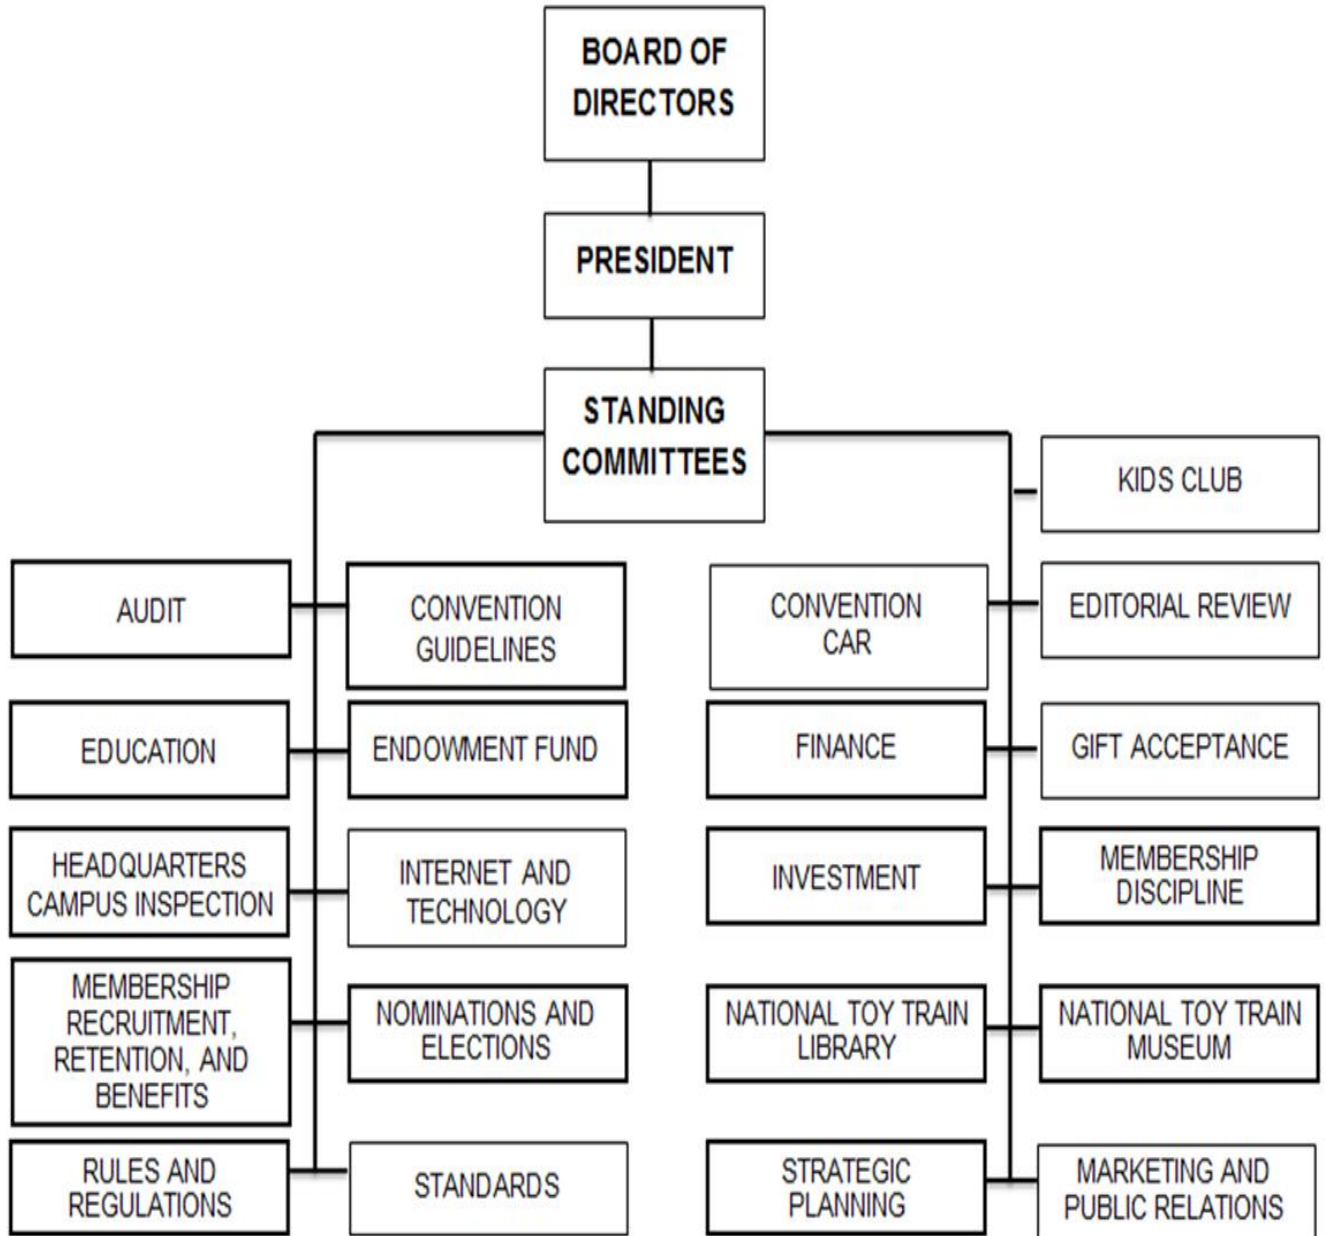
BOARD OF DIRECTORS

PRESIDENT

STANDING COMMITTEES

AUDIT

CONVENTION GUIDELINES

EDUCATION

ENDOWMENT FUND

HEADQUARTERS CAMPUS INSPECTION

INTERNET AND TECHNOLOGY

MEMBERSHIP RECRUITMENT, RETENTION, AND BENEFITS

NOMINATIONS AND ELECTIONS

RULES AND REGULATIONS

STANDARDS

KIDS CLUB

CONVENTION CAR

EDITORIAL REVIEW

FINANCE

GIFT ACCEPTANCE

INVESTMENT

MEMBERSHIP DISCIPLINE

NATIONAL TOY TRAIN LIBRARY

NATIONAL TOY TRAIN MUSEUM

STRATEGIC PLANNING

MARKETING AND PUBLIC RELATIONS